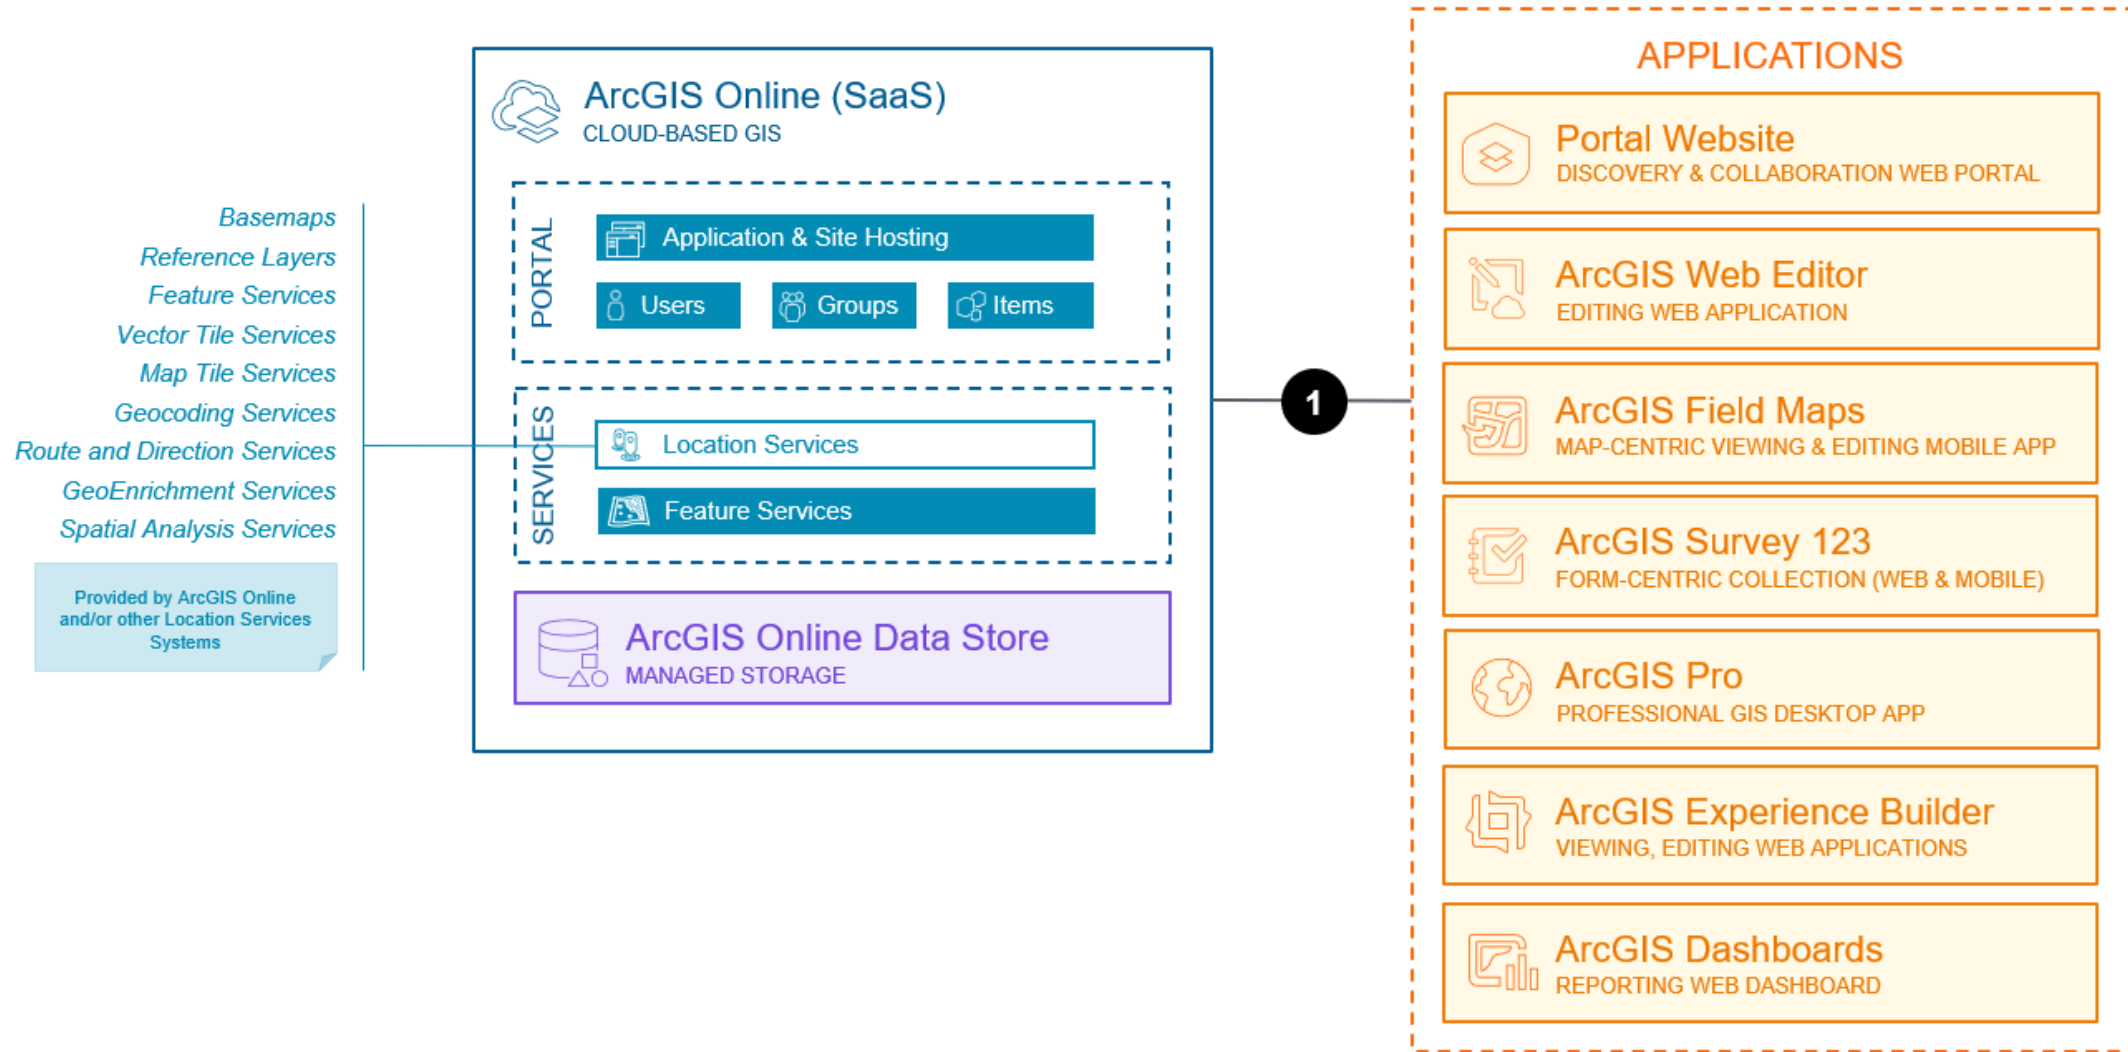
Basemaps
Reference Layers
Feature Services
Vector Tile Services
Map Tile Services
Geocoding Services
Route and Direction Services
GeoEnrichment Services
Spatial Analysis Services

Provided by ArcGIS Online and/or other Location Services Systems

ArcGIS Online (SaaS)
CLOUD-BASED GIS

PORTAL
Application & Site Hosting
Users
Groups
Items

SERVICES
Location Services
Feature Services

ArcGIS Online Data Store
MANAGED STORAGE

1

APPLICATIONS
Portal Website
DISCOVERY & COLLABORATION WEB PORTAL
ArcGIS Web Editor
EDITING WEB APPLICATION
ArcGIS Field Maps
MAP-CENTRIC VIEWING & EDITING MOBILE APP
ArcGIS Survey 123
FORM-CENTRIC COLLECTION (WEB & MOBILE)
ArcGIS Pro
PROFESSIONAL GIS DESKTOP APP
ArcGIS Experience Builder
VIEWING, EDITING WEB APPLICATIONS
ArcGIS Dashboards
REPORTING WEB DASHBOARD